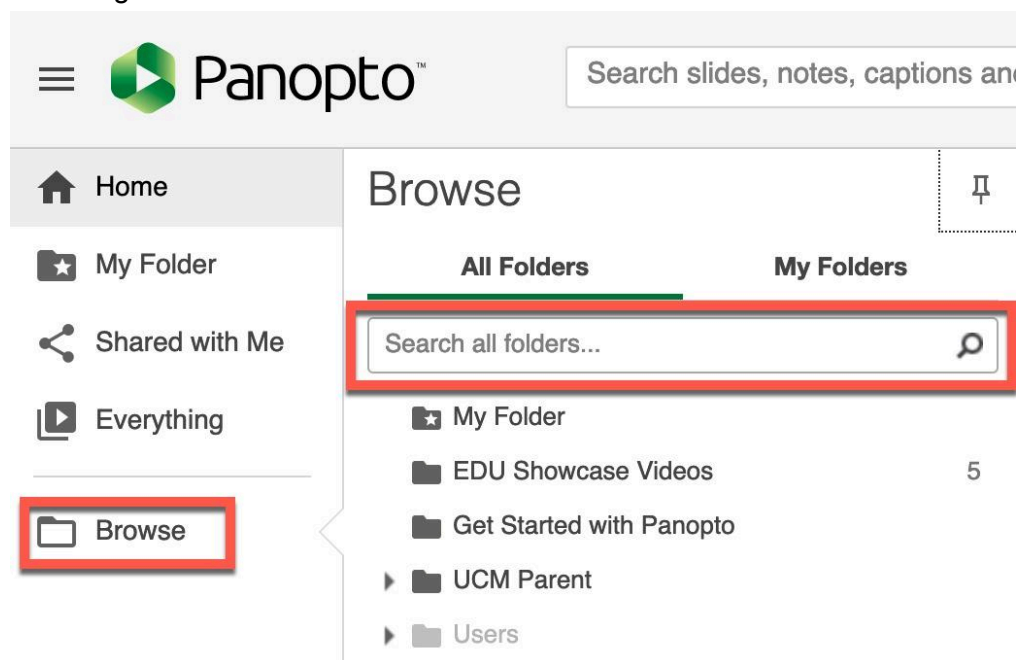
Panopto™

Search slides, notes, captions an

Home

My Folder

Shared with Me

Everything

Browse

Browse

All Folders

My Folders

Search all folders...

My Folder

EDU Showcase Videos 5

Get Started with Panopto

UCM Parent

Users